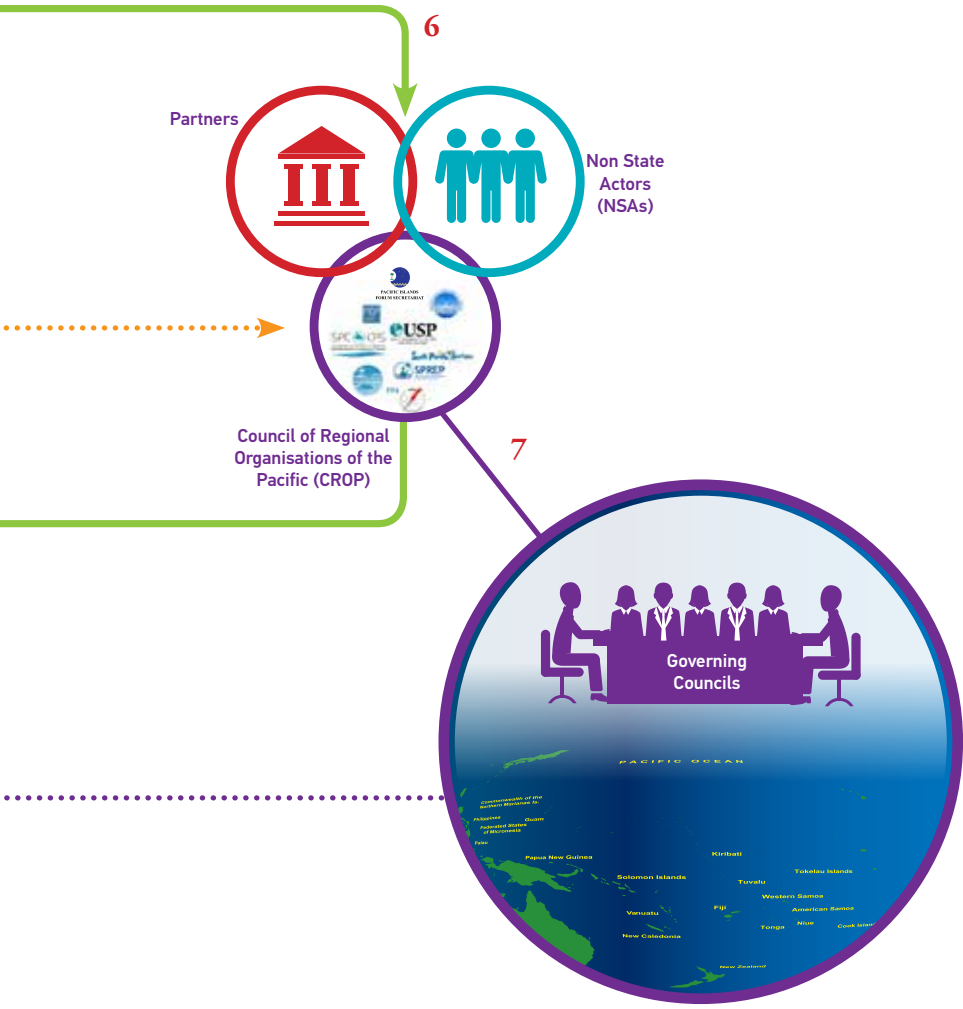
6

Partners

Non State Actors (NSAs)

PACIFIC ISLANDS FORUM SECRETARIAT

SPC

USP

SPREP

Council of Regional Organisations of the Pacific (CROP)

7

Governing Councils

PACIFIC OCEAN

Commonwealth of the Northern Mariana Is.

Philippines

Guam

Federated States of Micronesia

Palau

Papua New Guinea

Kiribati

Tokelau Islands

Solomon Islands

Tuvalu

Western Samoa

Fiji

American Samoa

Vanuatu

Niue

Tonga

Cook Islan

New Caledonia

New Zealand